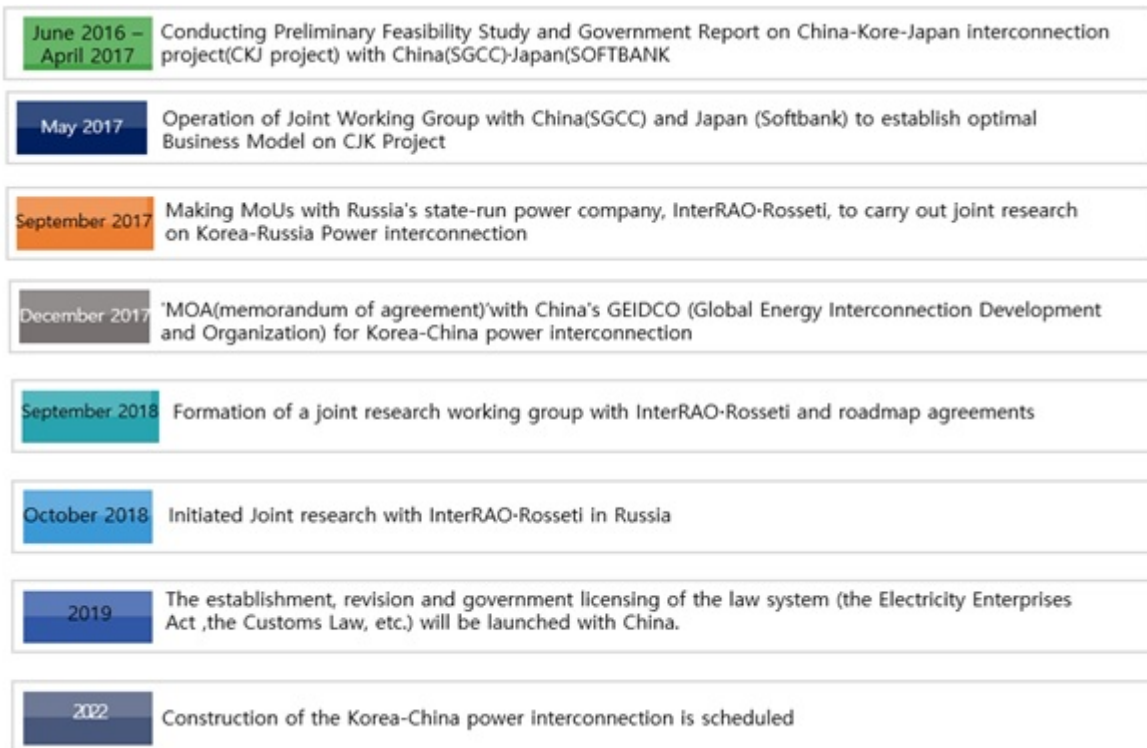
June 2016 – April 2017 Conducting Preliminary Feasibility Study and Government Report on China-Kore-Japan interconnection project(CKJ project) with China(SGCC)-Japan(SOFTBANK

May 2017 Operation of Joint Working Group with China(SGCC) and Japan (Softbank) to establish optimal Business Model on CJK Project

September 2017 Making MoUs with Russia's state-run power company, InterRAO-Rosseti, to carry out joint research on Korea-Russia Power interconnection

December 2017 'MOA(memorandum of agreement)'with China's GEIDCO (Global Energy Interconnection Development and Organization) for Korea-China power interconnection

September 2018 Formation of a joint research working group with InterRAO-Rosseti and roadmap agreements

October 2018 Initiated Joint research with InterRAO-Rosseti in Russia

2019 The establishment, revision and government licensing of the law system (the Electricity Enterprises Act ,the Customs Law, etc.) will be launched with China.

2022 Construction of the Korea-China power interconnection is scheduled